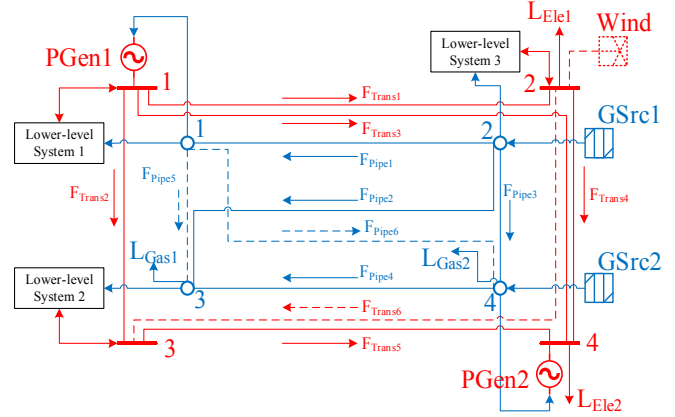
PGen1

1

Lower-level System 3

$L_{Ele1}$

Wind

2

$F_{Trans1}$

$F_{Trans3}$

Lower-level System 1

1

2

GSrc1

$F_{Pipe5}$

$F_{Pipe1}$

$F_{Trans2}$

$F_{Pipe2}$

$F_{Pipe3}$

$F_{Trans4}$

$F_{Pipe6}$

$L_{Gas1}$

$L_{Gas2}$

GSrc2

$F_{Pipe4}$

Lower-level System 2

3

4

$F_{Trans6}$

3

$F_{Trans5}$

4

PGen2

$L_{Ele2}$